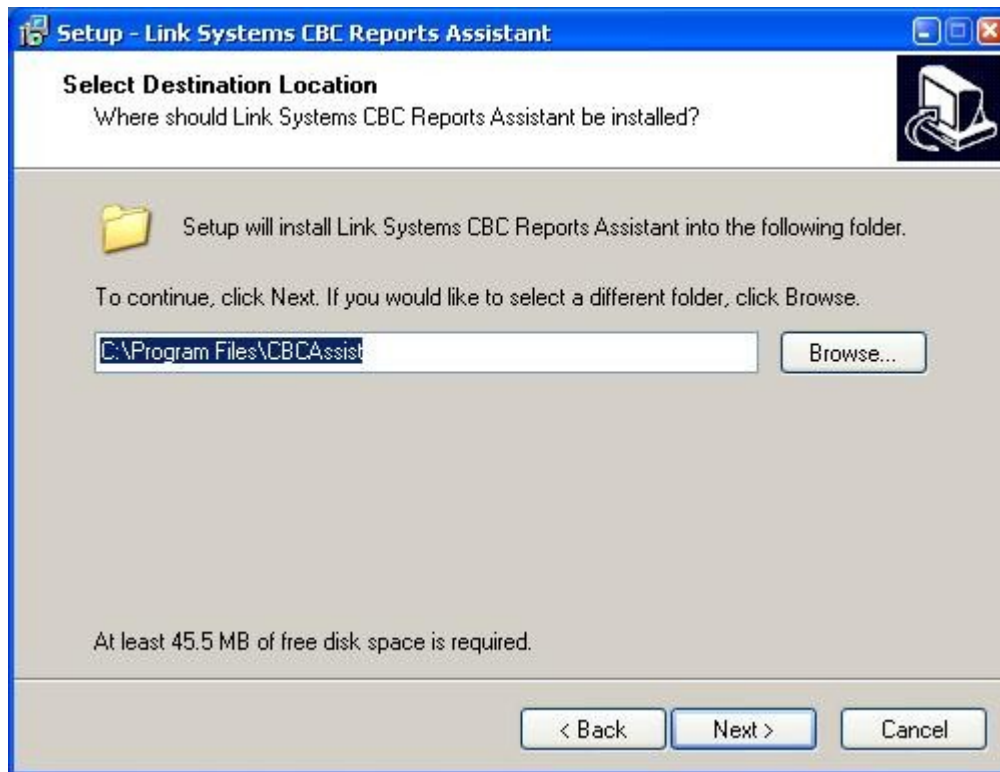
Setup - Link Systems CBC Reports Assistant

Select Destination Location
Where should Link Systems CBC Reports Assistant be installed?

Setup will install Link Systems CBC Reports Assistant into the following folder.

To continue, click Next. If you would like to select a different folder, click Browse.

C:\Program Files\CBCAssist

Browse...

At least 45.5 MB of free disk space is required.

< Back

Next >

Cancel